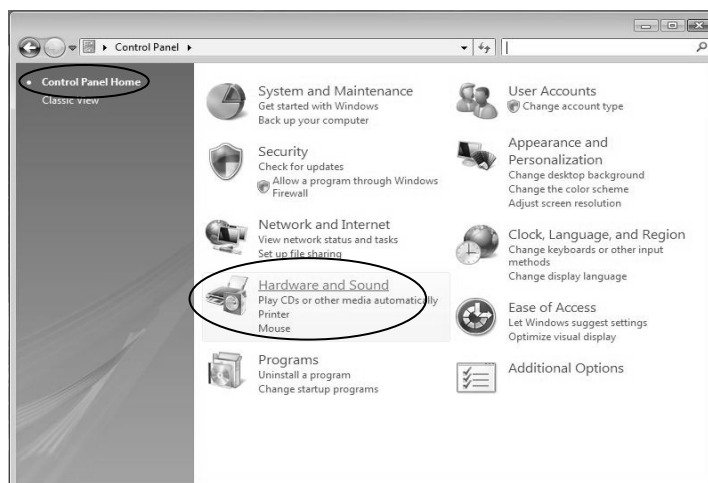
Control Panel ▸

Control Panel Home
Classic View

System and Maintenance
Get started with Windows
Back up your computer

Security
Check for updates
Allow a program through Windows Firewall

Network and Internet
View network status and tasks
Set up file sharing

Hardware and Sound
Play CDs or other media automatically
Printer
Mouse

Programs
Uninstall a program
Change startup programs

User Accounts
Change account type

Appearance and Personalization
Change desktop background
Change the color scheme
Adjust screen resolution

Clock, Language, and Region
Change keyboards or other input methods
Change display language

Ease of Access
Let Windows suggest settings
Optimize visual display

Additional Options